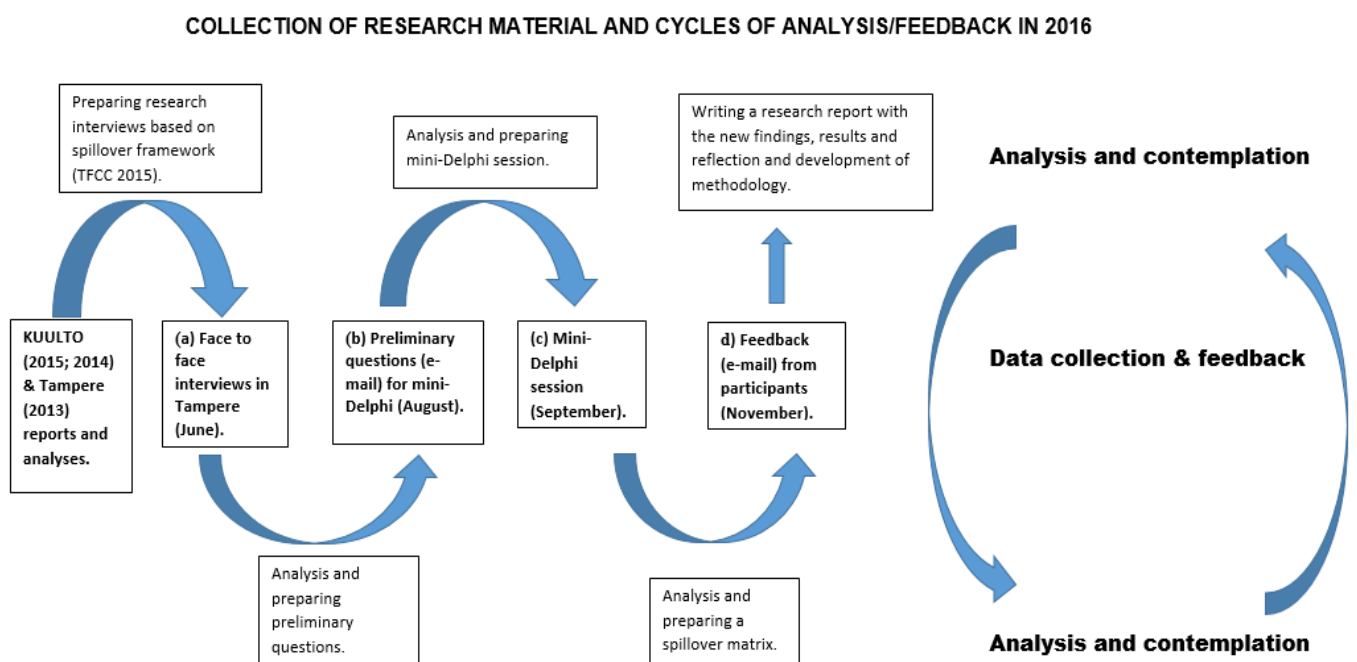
COLLECTION OF RESEARCH MATERIAL AND CYCLES OF ANALYSIS/FEEDBACK IN 2016

Preparing research interviews based on spillover framework (TFCC 2015).

Analysis and preparing mini-Delphi session.

Writing a research report with the new findings, results and reflection and development of methodology.

Analysis and contemplation

KUULTO (2015; 2014) & Tampere (2013) reports and analyses.

(a) Face to face interviews in Tampere (June).

(b) Preliminary questions (e-mail) for mini-Delphi (August).

(c) Mini-Delphi session (September).

d) Feedback (e-mail) from participants (November).

Data collection & feedback

Analysis and preparing preliminary questions.

Analysis and preparing a spillover matrix.

Analysis and contemplation